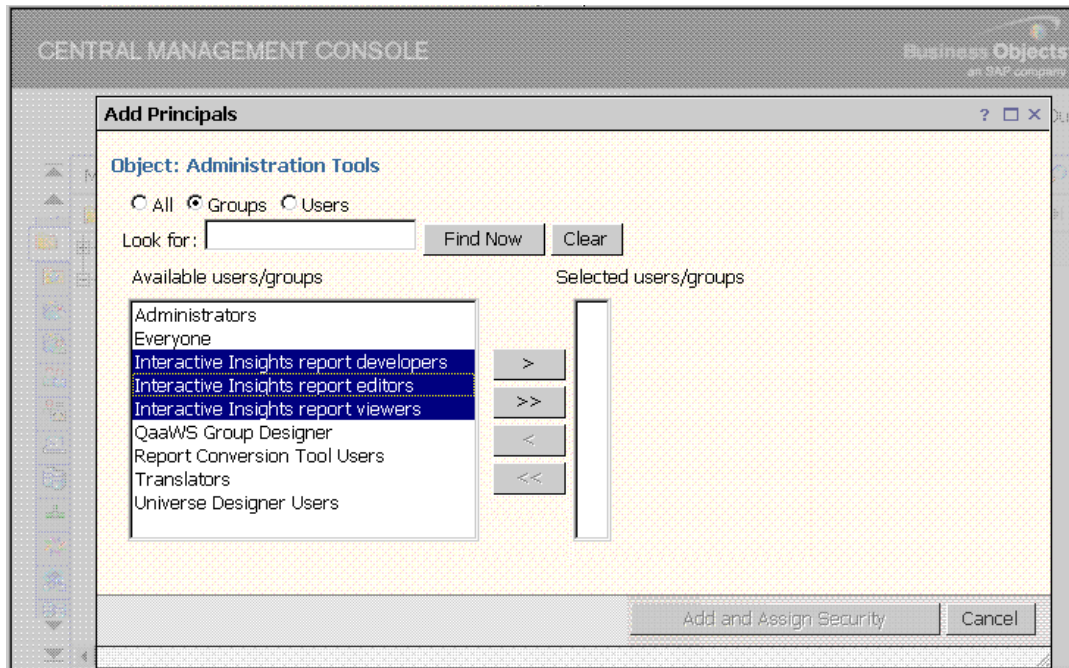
CENTRAL MANAGEMENT CONSOLE

Business Objects
an SAP company

Add Principals

? □ ×

Object: Administration Tools

All Groups Users

Look for:

Find Now

Clear

Available users/groups

Selected users/groups

Administrators
Everyone
Interactive Insights report developers
Interactive Insights report editors
Interactive Insights report viewers
QaaWS Group Designer
Report Conversion Tool Users
Translators
Universe Designer Users

>

>>

<

<<

Add and Assign Security

Cancel